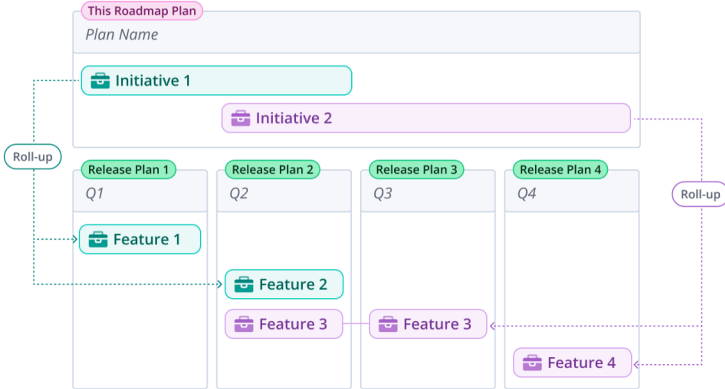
This Roadmap Plan

Plan Name

Initiative 1

Initiative 2

Roll-up

Release Plan 1

Q1

Release Plan 2

Q2

Release Plan 3

Q3

Release Plan 4

Q4

Roll-up

Feature 1

Feature 2

Feature 3

Feature 3

Feature 4